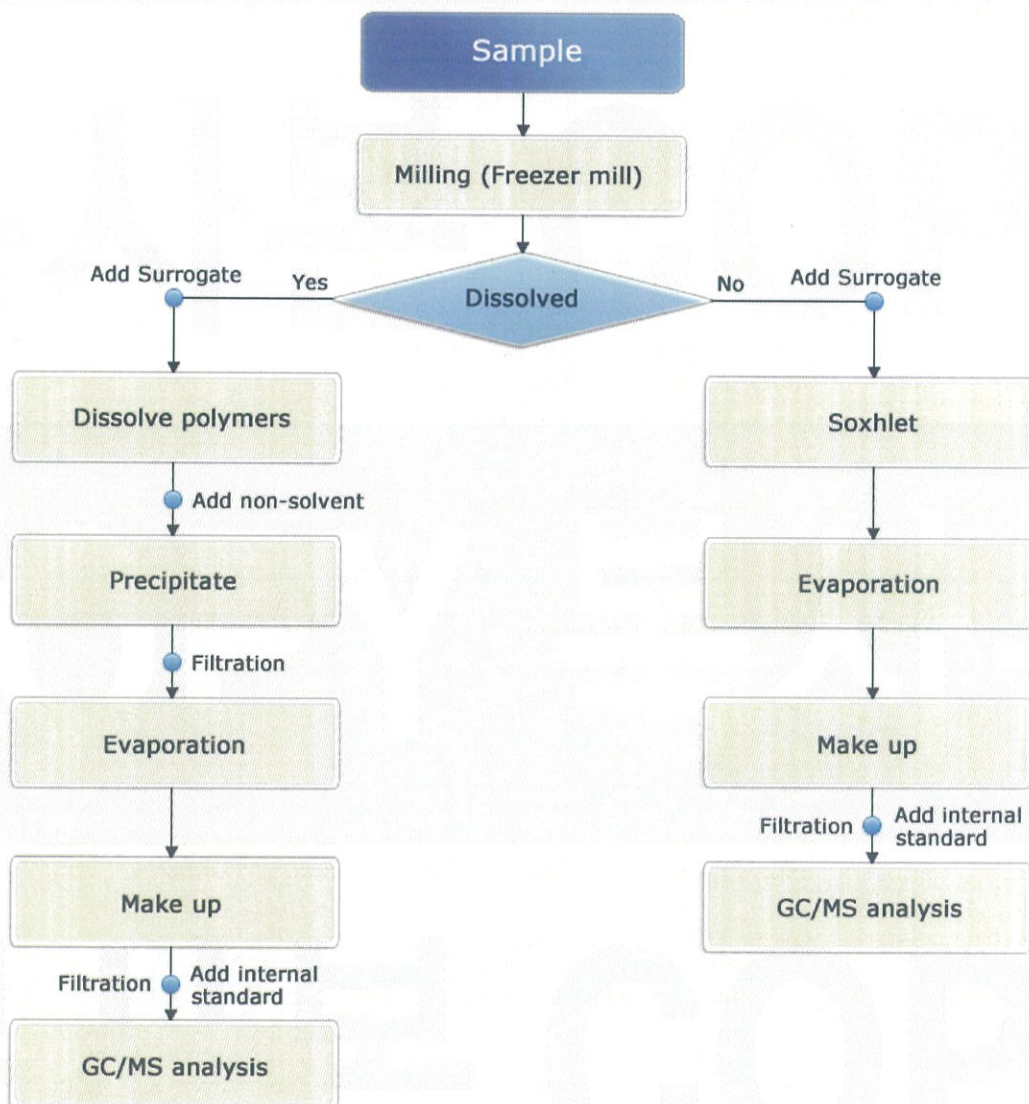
Sample

Milling (Freezer mill)

Add Surrogate

Yes

Dissolved

No

Add Surrogate

Dissolve polymers

Add non-solvent

Precipitate

Filtration

Evaporation

Make up

Filtration

Add internal standard

GC/MS analysis

Soxhlet

Evaporation

Make up

Filtration

Add internal standard

GC/MS analysis